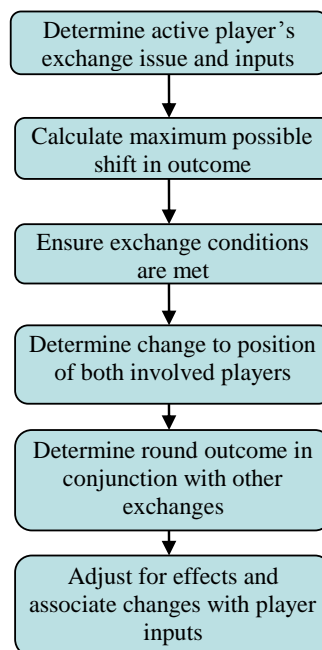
Determine active player's exchange issue and inputs

Calculate maximum possible shift in outcome

Ensure exchange conditions are met

Determine change to position of both involved players

Determine round outcome in conjunction with other exchanges

Adjust for effects and associate changes with player inputs